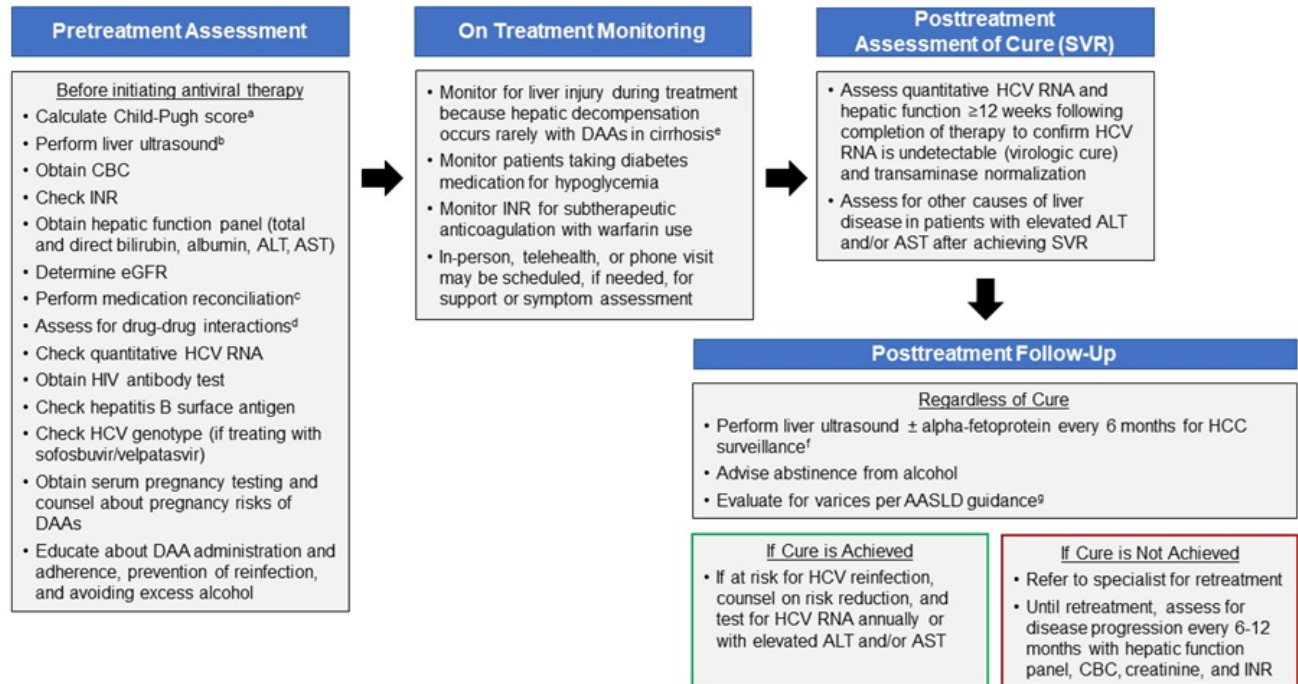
Pretreatment Assessment

Before initiating antiviral therapy

• Calculate Child-Pugh score$^{a}$
• Perform liver ultrasound$^{b}$
• Obtain CBC
• Check INR
• Obtain hepatic function panel (total and direct bilirubin, albumin, ALT, AST)
• Determine eGFR
• Perform medication reconciliation$^{c}$
• Assess for drug-drug interactions$^{d}$
• Check quantitative HCV RNA
• Obtain HIV antibody test
• Check hepatitis B surface antigen
• Check HCV genotype (if treating with sofosbuvir/velpatasvir)
• Obtain serum pregnancy testing and counsel about pregnancy risks of DAAs
• Educate about DAA administration and adherence, prevention of reinfection, and avoiding excess alcohol

On Treatment Monitoring

• Monitor for liver injury during treatment because hepatic decompensation occurs rarely with DAAs in cirrhosis$^{e}$
• Monitor patients taking diabetes medication for hypoglycemia
• Monitor INR for subtherapeutic anticoagulation with warfarin use
• In-person, telehealth, or phone visit may be scheduled, if needed, for support or symptom assessment

Posttreatment Assessment of Cure (SVR)

• Assess quantitative HCV RNA and hepatic function ≥12 weeks following completion of therapy to confirm HCV RNA is undetectable (virologic cure) and transaminase normalization
• Assess for other causes of liver disease in patients with elevated ALT and/or AST after achieving SVR

Posttreatment Follow-Up

Regardless of Cure

• Perform liver ultrasound ± alpha-fetoprotein every 6 months for HCC surveillance$^{f}$
• Advise abstinence from alcohol
• Evaluate for varices per AASLD guidance$^{g}$

If Cure is Achieved

• If at risk for HCV reinfection, counsel on risk reduction, and test for HCV RNA annually or with elevated ALT and/or AST

If Cure is Not Achieved

• Refer to specialist for retreatment
• Until retreatment, assess for disease progression every 6-12 months with hepatic function panel, CBC, creatinine, and INR